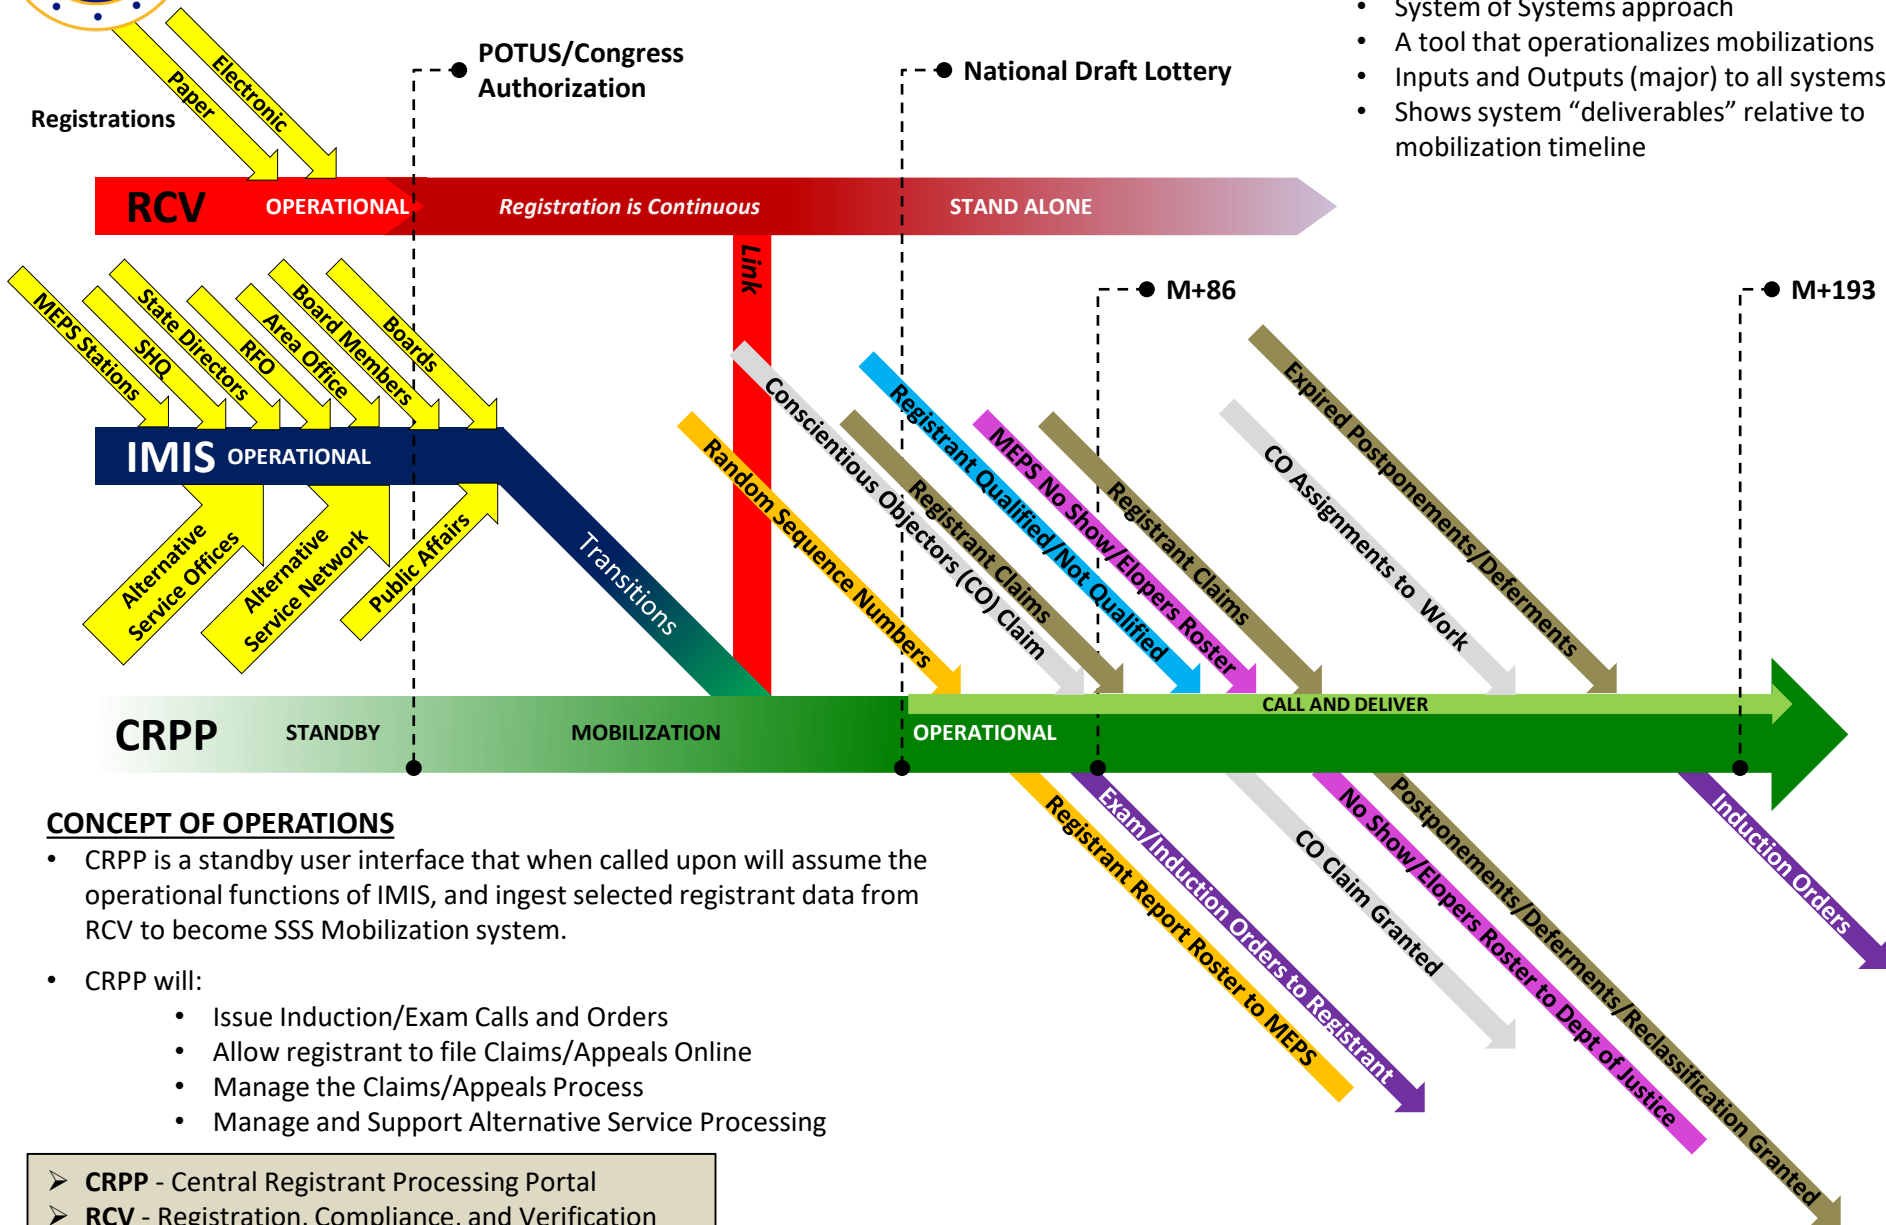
- System of Systems approach
- A tool that operationalizes mobilizations
- Inputs and Outputs (major) to all systems
- Shows system "deliverables" relative to mobilization timeline

Registrations

Paper

Electronic

POTUS/Congress Authorization

National Draft Lottery

RCV OPERATIONAL Registration is Continuous STAND ALONE

Link

M+86

M+193

MEPS Stations

SHQ

State Directors

RFO

Area Office

Board Members

Boards

IMIS OPERATIONAL

Alternative Service Offices

Alternative Service Network

Public Affairs

Transitions

Random Sequence Numbers

Conscientious Objectors (CO) Claim

Registrant Claims

Registrant Qualified/Not Qualified

MEPS No Show/Elopers Roster

Registrant Claims

CO Assignments to Work

Expired Postponements/Deferments

CALL AND DELIVER

CRPP STANDBY MOBILIZATION OPERATIONAL

Registrant Report Roster to MEPS

Exam/Induction Orders to Registrant

CO Claim Granted

No Show/Elopers Roster to Dept of Justice

Postponements/Deferments/Reclassification Granted

Induction Orders

CONCEPT OF OPERATIONS

- CRPP is a standby user interface that when called upon will assume the operational functions of IMIS, and ingest selected registrant data from RCV to become SSS Mobilization system.

- CRPP will:
  - Issue Induction/Exam Calls and Orders
  - Allow registrant to file Claims/Appeals Online
  - Manage the Claims/Appeals Process
  - Manage and Support Alternative Service Processing

➢ CRPP - Central Registrant Processing Portal
➢ RCV - Registration, Compliance, and Verification